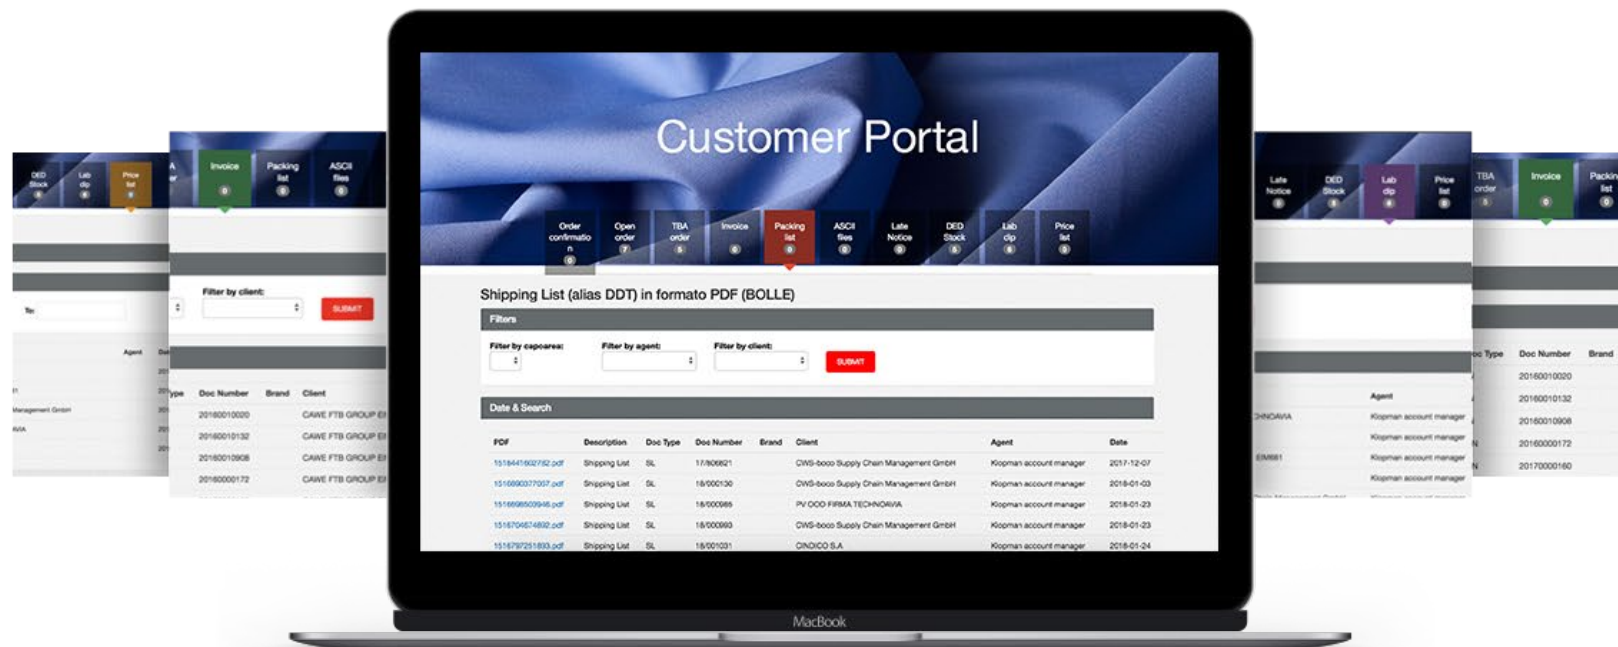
DED Stock 0 | Lab dip 0 | Price list 0

To:

Agent

Management GmbH

Invoice 0 | Packing list 0 | ASCII files 0

Filter by client:

SUBMIT

Type | Doc Number | Brand | Client

20160010020 CAWE FTB GROUP
20160010132 CAWE FTB GROUP
20160010908 CAWE FTB GROUP
20160000172 CAWE FTB GROUP

Customer Portal

Order confirmation 0 | Open order 7 | TBA order 5 | Invoice 0 | Packing list 0 | ASCII files 0 | Late Notice 0 | DED Stock 5 | Lab dip 0 | Price list 0

Shipping List (alias DDT) in formato PDF (BOLLE)

Filters

Filter by capoarea: | Filter by agent: | Filter by client: | SUBMIT

Date & Search

| PDF | Description | Doc Type | Doc Number | Brand | Client | Agent | Date |
|---|---|---|---|---|---|---|---|
| 1518441602782.pdf | Shipping List | SL | 17/806821 | | CWS-boco Supply Chain Management GmbH | Klopman account manager | 2017-12-07 |
| 1516990377007.pdf | Shipping List | SL | 18/000130 | | CWS-boco Supply Chain Management GmbH | Klopman account manager | 2018-01-03 |
| 1516698509946.pdf | Shipping List | SL | 18/000988 | | PV OOO FIRMA TECHNOAVIA | Klopman account manager | 2018-01-23 |
| 1516704674892.pdf | Shipping List | SL | 18/000993 | | CWS-boco Supply Chain Management GmbH | Klopman account manager | 2018-01-23 |
| 1516797251893.pdf | Shipping List | SL | 18/001031 | | CINDICO S.A | Klopman account manager | 2018-01-24 |

MacBook

Late Notice 0 | DED Stock 0 | Lab dip 4 | Price list 0

Agent

CHNOAVIA Klopman account manager
Klopman account manager
EM681 Klopman account manager
Klopman account manager

TBA order 5 | Invoice 0 | Packing list 0

Doc Type | Doc Number | Brand

20160010020
20160010132
20160010908
N 20160000172
N 20170000160